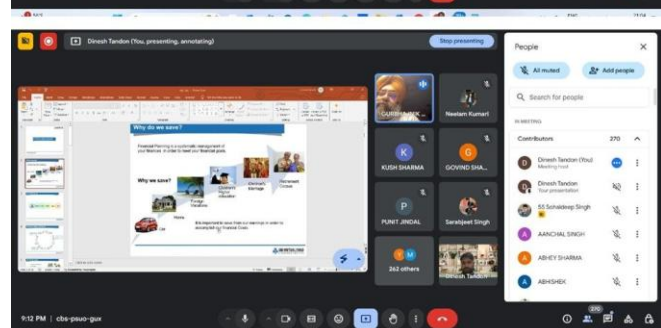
Dinesh Tandon (You, presenting, annotating)

Stop presenting

Why do we save?

Financial Planning is a systematic management of your finances in order to meet your financial goals.

Why we save?

Car

Home

Foreign Vacations

Children's Higher education

Children's Marriage

Retirement Corpus

It is important to save from our earnings in order to accomplish our Financial Goals.

GURBHAJAN

Neelam Kumari

KUSH SHARMA

GOVIND SHA...

PUNIT JINDAL

Sarabjeet Singh

262 others

Dinesh Tandon

People

All muted

Add people

Search for people

IN MEETING

Contributors

270

Dinesh Tandon (You)

Meeting host

Dinesh Tandon

Your presentation

55 Schaldeep Singh

AANCHAL SINGH

ABHEY SHARMA

ABHISHEK

9:12 PM | cbs-psuo-gux

270